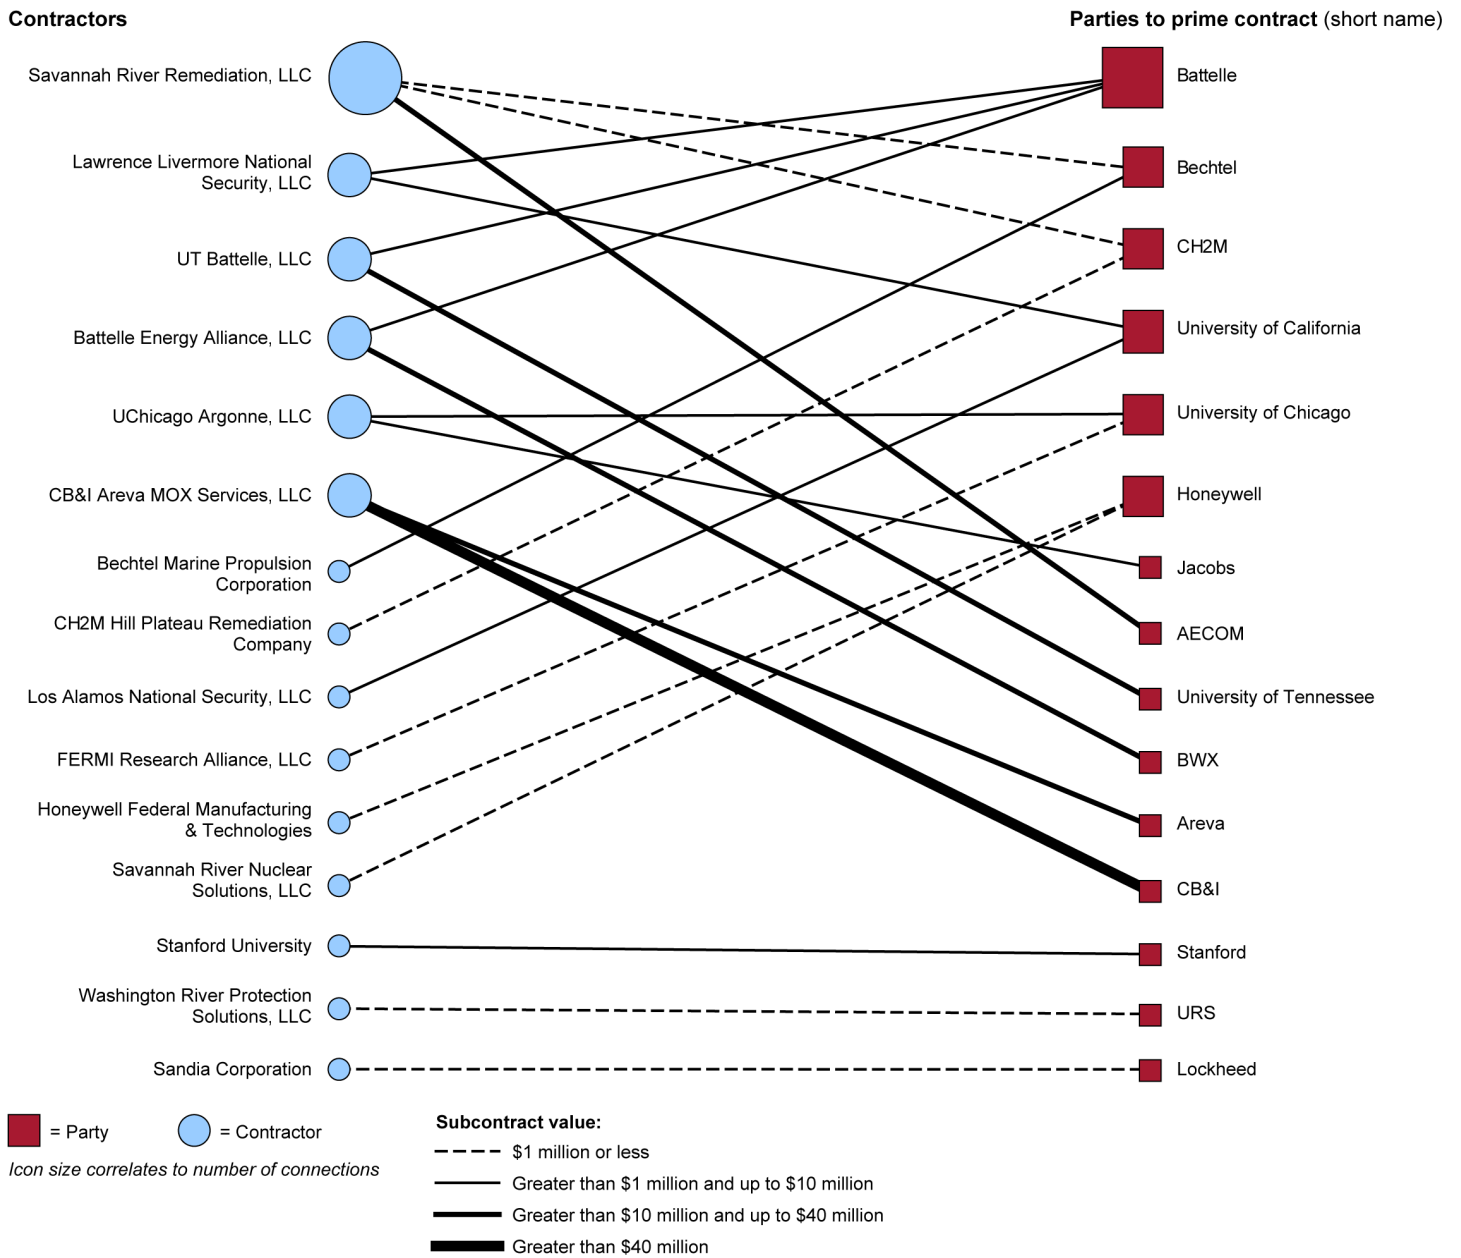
Contractors

Parties to prime contract (short name)

Savannah River Remediation, LLC
Lawrence Livermore National Security, LLC
UT Battelle, LLC
Battelle Energy Alliance, LLC
UChicago Argonne, LLC
CB&I Areva MOX Services, LLC
Bechtel Marine Propulsion Corporation
CH2M Hill Plateau Remediation Company
Los Alamos National Security, LLC
FERMI Research Alliance, LLC
Honeywell Federal Manufacturing & Technologies
Savannah River Nuclear Solutions, LLC
Stanford University
Washington River Protection Solutions, LLC
Sandia Corporation

Battelle
Bechtel
CH2M
University of California
University of Chicago
Honeywell
Jacobs
AECOM
University of Tennessee
BWX
Areva
CB&I
Stanford
URS
Lockheed

= Party
= Contractor
Icon size correlates to number of connections

Subcontract value:
$1 million or less
Greater than $1 million and up to $10 million
Greater than $10 million and up to $40 million
Greater than $40 million